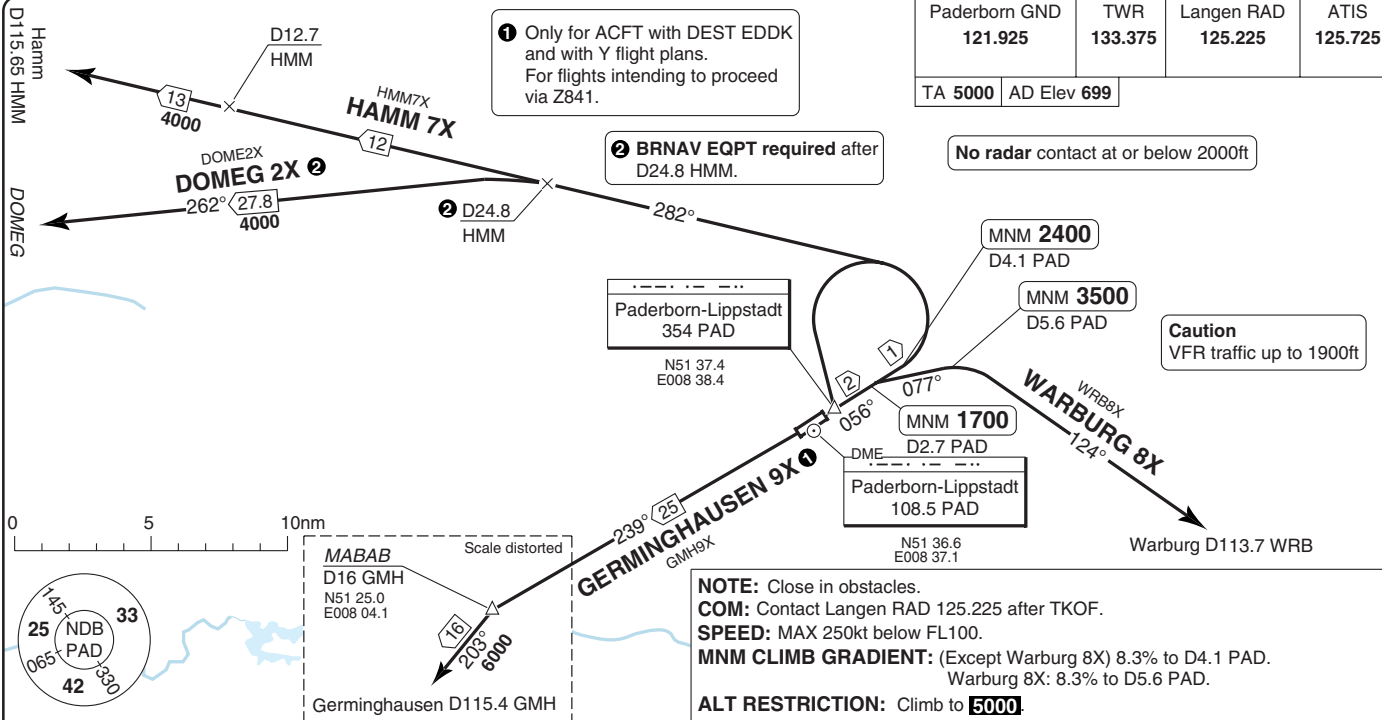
Hamm
D115.65 HMM

DOMEG

D12.7
HMM

13
4000

HMM7X
HAMM 7X

12

DOME2X
DOMEG 2X ❷

262° 27.8
4000

❷ D24.8
HMM

282°

❶ Only for ACFT with DEST EDDK and with Y flight plans.
For flights intending to proceed via Z841.

❷ BRNAV EQPT required after D24.8 HMM.

| Paderborn GND | TWR | Langen RAD | ATIS |
|---|---|---|---|
| 121.925 | 133.375 | 125.225 | 125.725 |

TA 5000 | AD Elev 699

No radar contact at or below 2000ft

MNM 2400
D4.1 PAD

MNM 3500
D5.6 PAD

Caution
VFR traffic up to 1900ft

Paderborn-Lippstadt
354 PAD

N51 37.4
E008 38.4

1

2

077°

056°

MNM 1700
D2.7 PAD

WRB8X
WARBURG 8X
124°

DME
Paderborn-Lippstadt
108.5 PAD

N51 36.6
E008 37.1

Warburg D113.7 WRB

0 5 10nm

GERMINGHAUSEN 9X ❶
GMH9X
239° 25

Scale distorted
MABAB
D16 GMH
N51 25.0
E008 04.1

16
203°
6000

Germinghausen D115.4 GMH

145
25
NDB
PAD
33
065
330
42

NOTE: Close in obstacles.
COM: Contact Langen RAD 125.225 after TKOF.
SPEED: MAX 250kt below FL100.
MNM CLIMB GRADIENT: (Except Warburg 8X) 8.3% to D4.1 PAD.
Warburg 8X: 8.3% to D5.6 PAD.
ALT RESTRICTION: Climb to 5000.